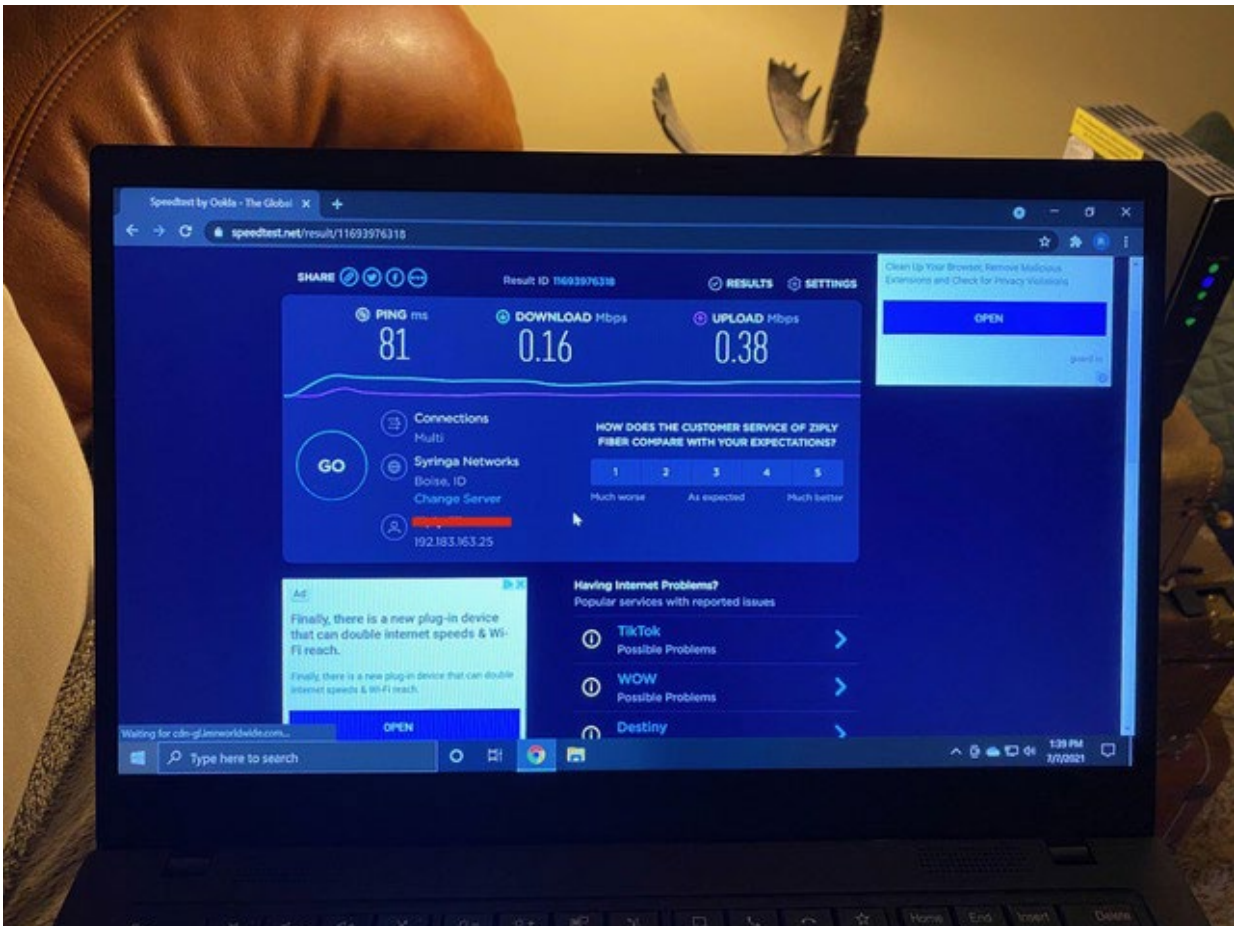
Speedtest by Ookla - The Global ×

speedtest.net/result/11693976318

SHARE

Result ID 11693976318

RESULTS SETTINGS

PING ms
81

DOWNLOAD Mbps
0.16

UPLOAD Mbps
0.38

GO

Connections
Multi

Syringa Networks
Boise, ID
Change Server

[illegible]
192.183.163.25

HOW DOES THE CUSTOMER SERVICE OF ZIPLY FIBER COMPARE WITH YOUR EXPECTATIONS?

| 1 | 2 | 3 | 4 | 5 |
|---|---|---|---|---|

Much worse As expected Much better

Clean Up Your Browser, Remove Malicious Extensions and Check for Privacy Violations

OPEN

guardio

Ad

Finally, there is a new plug-in device that can double internet speeds & Wi-Fi reach.

Finally, there is a new plug-in device that can double internet speeds & Wi-Fi reach.

OPEN

Having Internet Problems?
Popular services with reported issues

TikTok
Possible Problems

WOW
Possible Problems

Destiny

Waiting for cdn-gl.imrworldwide.com...

Type here to search

1:39 PM
7/7/2021

Home End Insert Delete